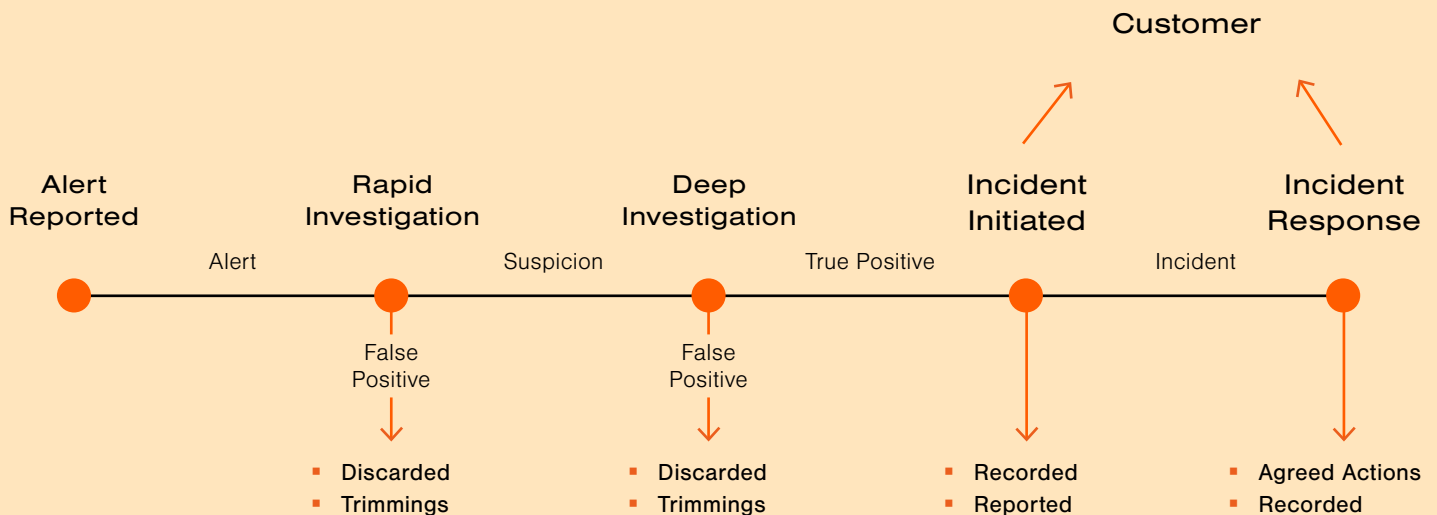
Customer

Alert Reported

Alert

Rapid Investigation

Suspicion

Deep Investigation

True Positive

Incident Initiated

Incident

Incident Response

False Positive

- Discarded
- Trimmings

False Positive

- Discarded
- Trimmings

- Recorded
- Reported

- Agreed Actions
- Recorded